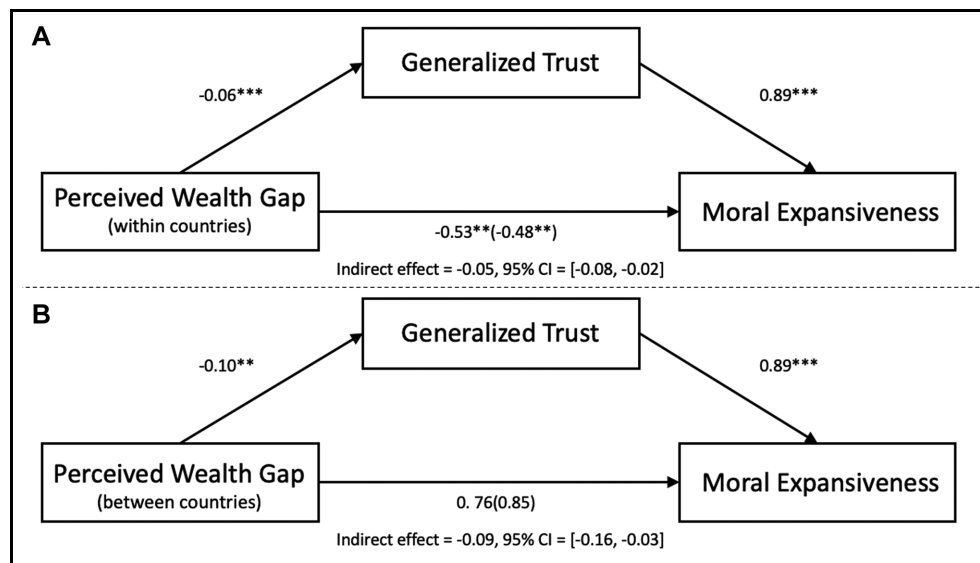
A

Generalized Trust

-0.06***

0.89***

Perceived Wealth Gap
(within countries)

-0.53**(-0.48**)

Moral Expansiveness

Indirect effect = -0.05, 95% CI = [-0.08, -0.02]

B

Generalized Trust

-0.10**

0.89***

Perceived Wealth Gap
(between countries)

0. 76(0.85)

Moral Expansiveness

Indirect effect = -0.09, 95% CI = [-0.16, -0.03]